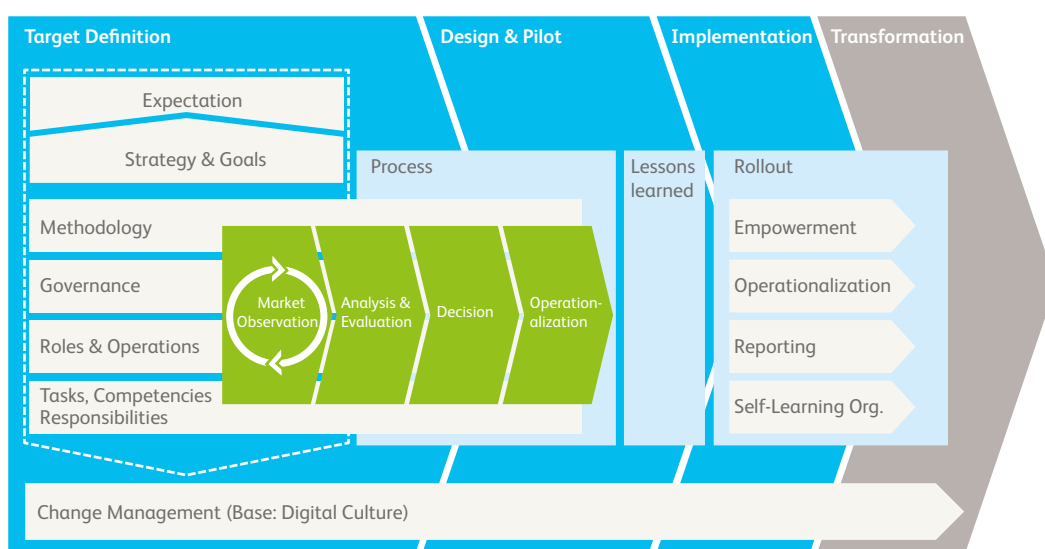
Target Definition

Design & Pilot

Implementation

Transformation

Expectation

Strategy & Goals

Process

Lessons learned

Rollout

Methodology

Governance

Roles & Operations

Tasks, Competencies Responsibilities

Market Observation

Analysis & Evaluation

Decision

Operationalization

Empowerment

Operationalization

Reporting

Self-Learning Org.

Change Management (Base: Digital Culture)